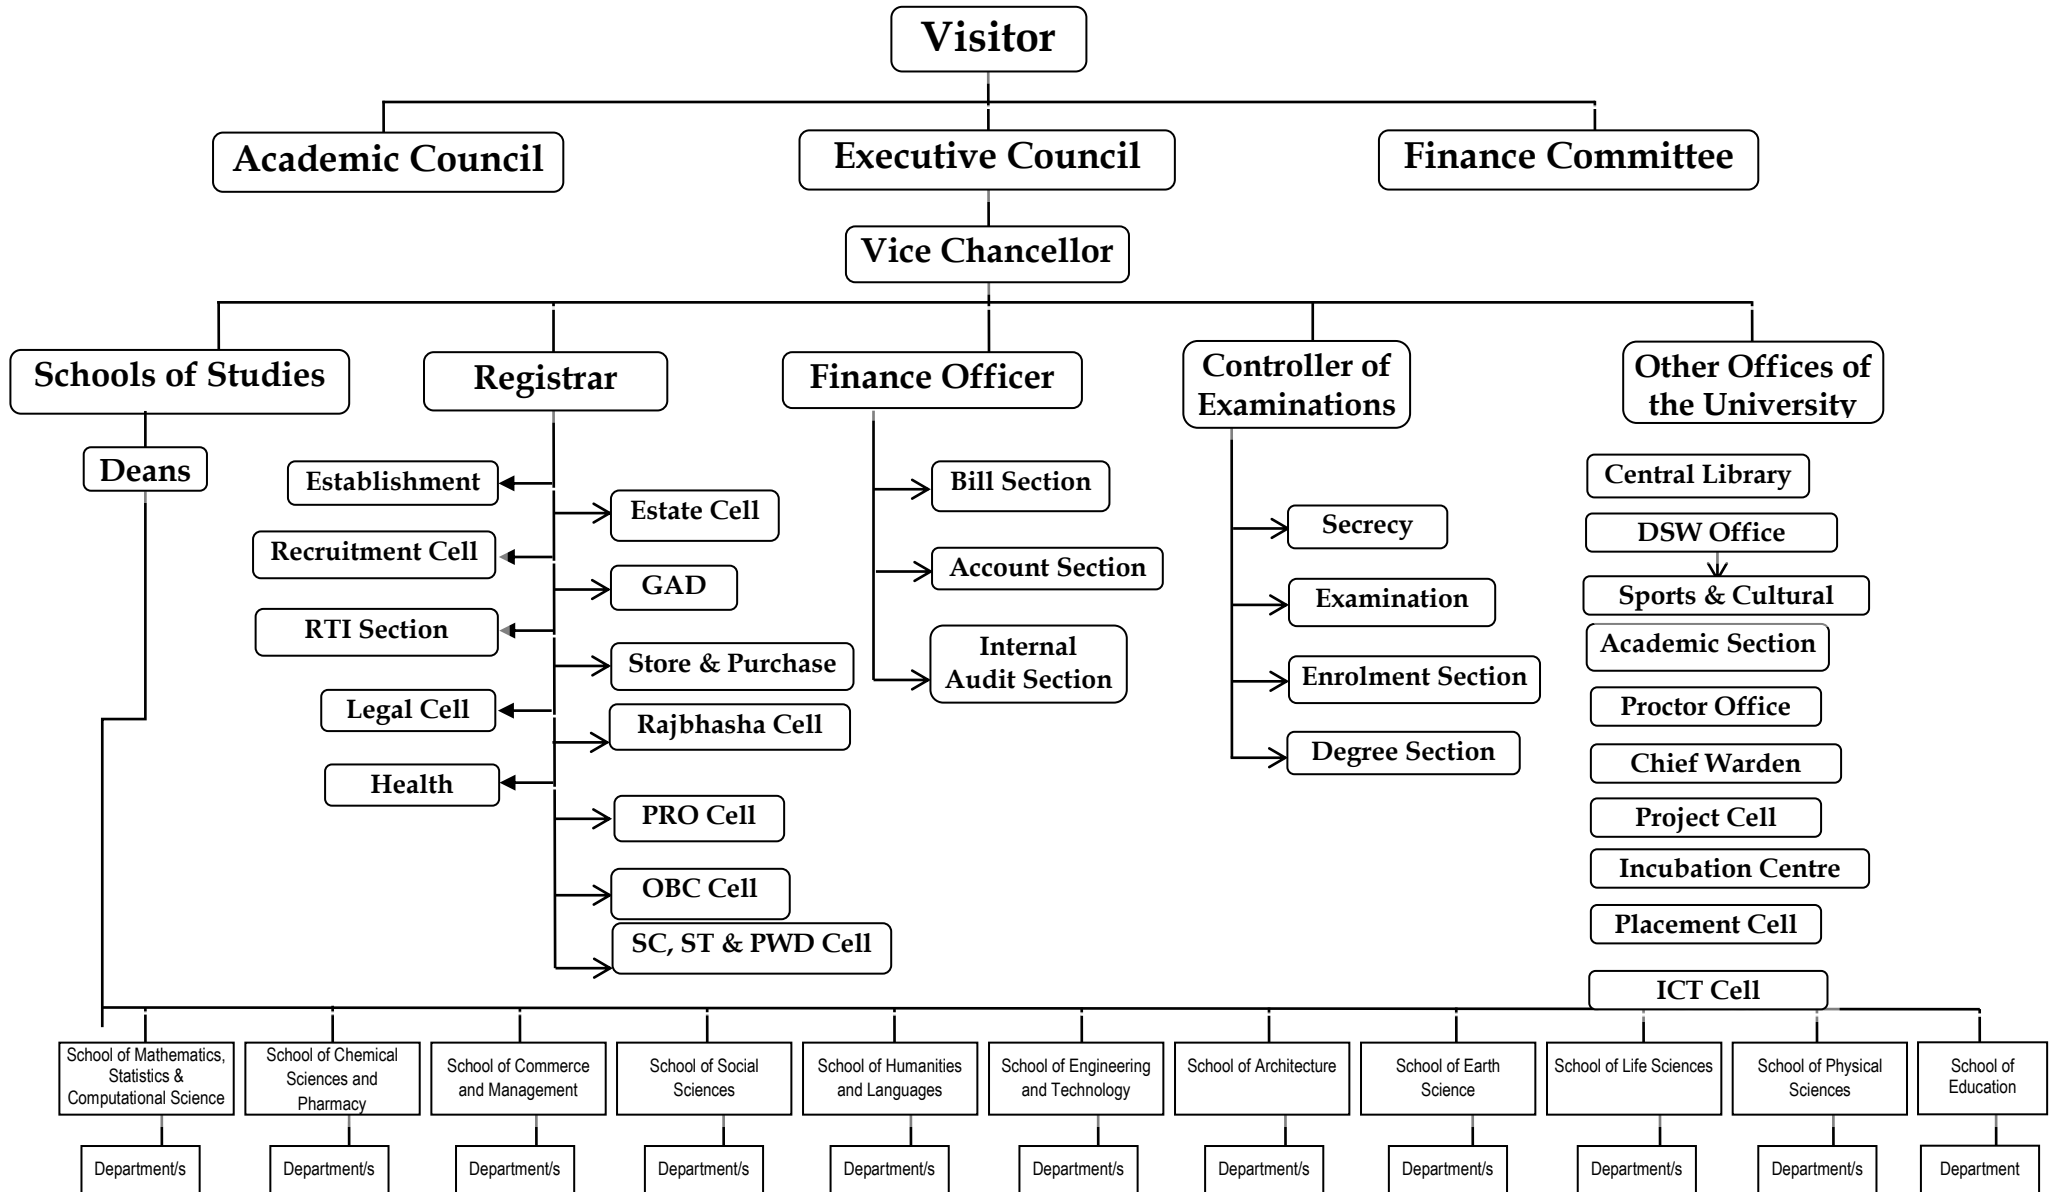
Visitor

Academic Council

Executive Council

Finance Committee

Vice Chancellor

Schools of Studies

Deans

Registrar

Establishment

Estate Cell

Recruitment Cell

GAD

RTI Section

Store & Purchase

Legal Cell

Rajbhasha Cell

Health

PRO Cell

OBC Cell

SC, ST & PWD Cell

Finance Officer

Bill Section

Account Section

Internal Audit Section

Controller of Examinations

Secrecy

Examination

Enrolment Section

Degree Section

Other Offices of the University

Central Library

DSW Office

Sports & Cultural

Academic Section

Proctor Office

Chief Warden

Project Cell

Incubation Centre

Placement Cell

ICT Cell

School of Mathematics, Statistics & Computational Science

Department/s

School of Chemical Sciences and Pharmacy

Department/s

School of Commerce and Management

Department/s

School of Social Sciences

Department/s

School of Humanities and Languages

Department/s

School of Engineering and Technology

Department/s

School of Architecture

Department/s

School of Earth Science

Department/s

School of Life Sciences

Department/s

School of Physical Sciences

Department/s

School of Education

Department